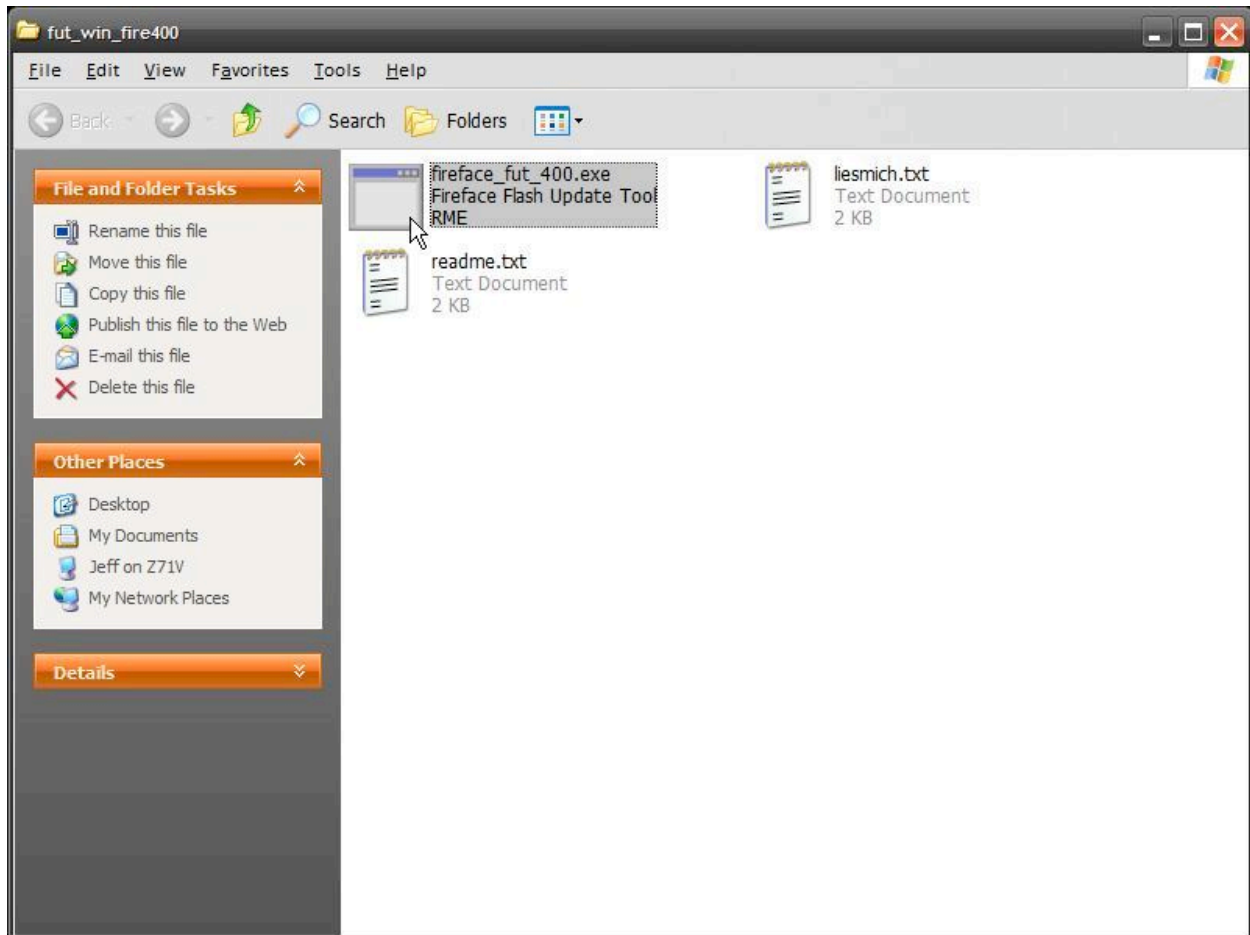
fut_win_fire400

File Edit View Favorites Tools Help

Back Search Folders

File and Folder Tasks

Rename this file
Move this file
Copy this file
Publish this file to the Web
E-mail this file
Delete this file

Other Places

Desktop
My Documents
Jeff on Z71V
My Network Places

Details

fireface_fut_400.exe
Fireface Flash Update Tool
RME

liesmich.txt
Text Document
2 KB

readme.txt
Text Document
2 KB